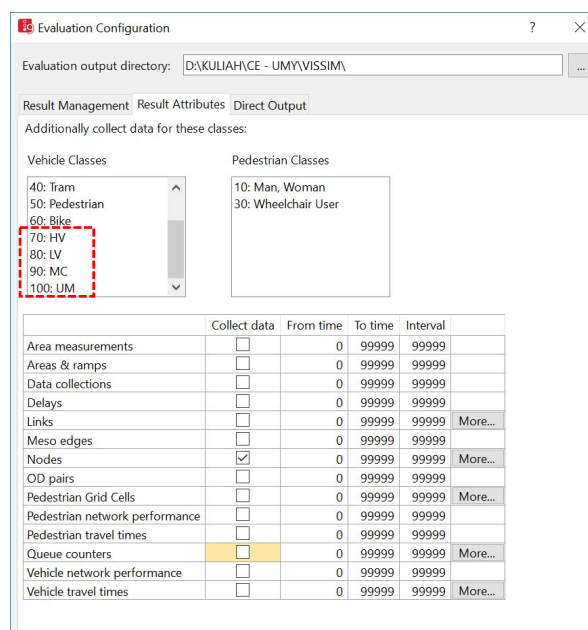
Evaluation Configuration ? ×

Evaluation output directory: D:\KULIAH\CE - UMY\VISSIM\ ...

Result Management | Result Attributes | Direct Output

Additionally collect data for these classes:

Vehicle Classes
40: Tram
50: Pedestrian
60: Bike
70: HV
80: LV
90: MC
100: UM

Pedestrian Classes
10: Man, Woman
30: Wheelchair User

| | Collect data | From time | To time | Interval | |
|---|---|---|---|---|---|
| Area measurements | ☐ | 0 | 99999 | 99999 | |
| Areas & ramps | ☐ | 0 | 99999 | 99999 | |
| Data collections | ☐ | 0 | 99999 | 99999 | |
| Delays | ☐ | 0 | 99999 | 99999 | |
| Links | ☐ | 0 | 99999 | 99999 | More... |
| Meso edges | ☐ | 0 | 99999 | 99999 | |
| Nodes | ☑ | 0 | 99999 | 99999 | More... |
| OD pairs | ☐ | 0 | 99999 | 99999 | |
| Pedestrian Grid Cells | ☐ | 0 | 99999 | 99999 | More... |
| Pedestrian network performance | ☐ | 0 | 99999 | 99999 | |
| Pedestrian travel times | ☐ | 0 | 99999 | 99999 | |
| Queue counters | ☐ | 0 | 99999 | 99999 | More... |
| Vehicle network performance | ☐ | 0 | 99999 | 99999 | |
| Vehicle travel times | ☐ | 0 | 99999 | 99999 | More... |